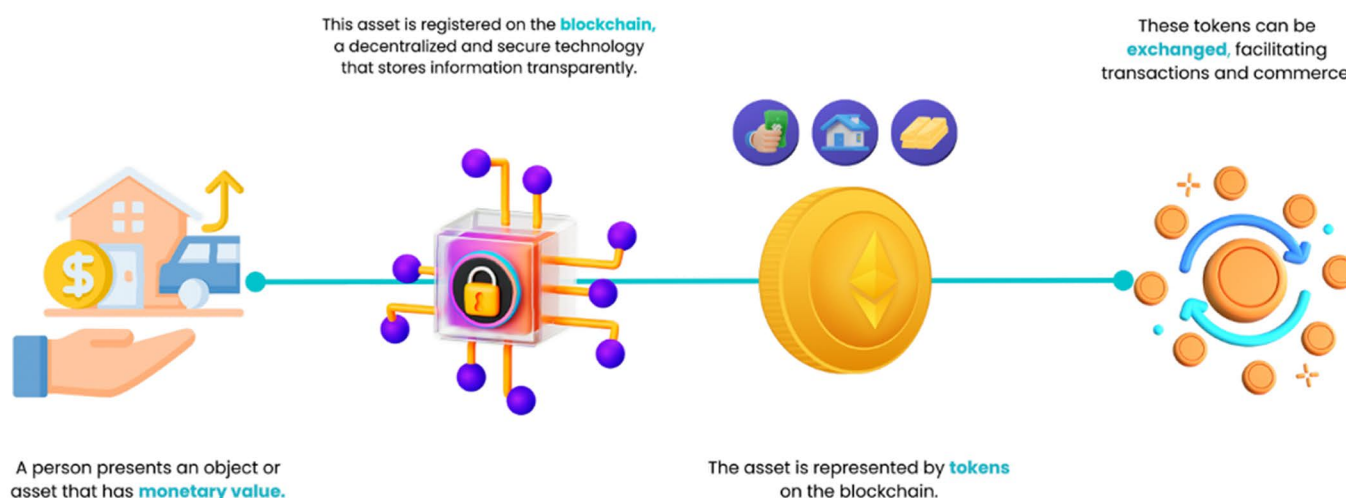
This asset is registered on the blockchain, a decentralized and secure technology that stores information transparently.

These tokens can be exchanged, facilitating transactions and commerce

A person presents an object or asset that has monetary value.

The asset is represented by tokens on the blockchain.